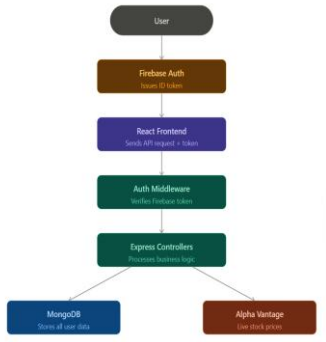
User

Firebase Auth
Issues ID token

React Frontend
Sends API request + token

Auth Middleware
Verifies Firebase token

Express Controllers
Processes business logic

MongoDB
Stores all user data

Alpha Vantage
Live stock prices